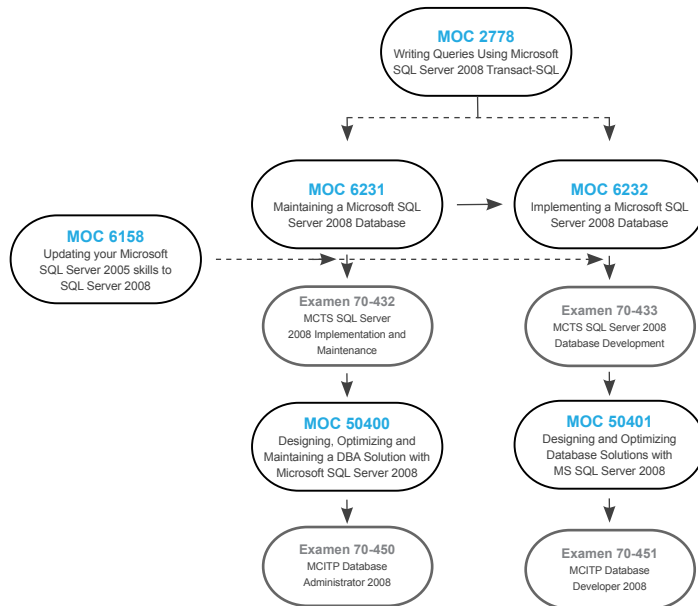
MOC 2778
Writing Queries Using Microsoft SQL Server 2008 Transact-SQL

MOC 6231
Maintaining a Microsoft SQL Server 2008 Database

MOC 6232
Implementing a Microsoft SQL Server 2008 Database

MOC 6158
Updating your Microsoft SQL Server 2005 skills to SQL Server 2008

Examen 70-432
MCTS SQL Server 2008 Implementation and Maintenance

Examen 70-433
MCTS SQL Server 2008 Database Development

MOC 50400
Designing, Optimizing and Maintaining a DBA Solution with Microsoft SQL Server 2008

MOC 50401
Designing and Optimizing Database Solutions with MS SQL Server 2008

Examen 70-450
MCITP Database Administrator 2008

Examen 70-451
MCITP Database Developer 2008